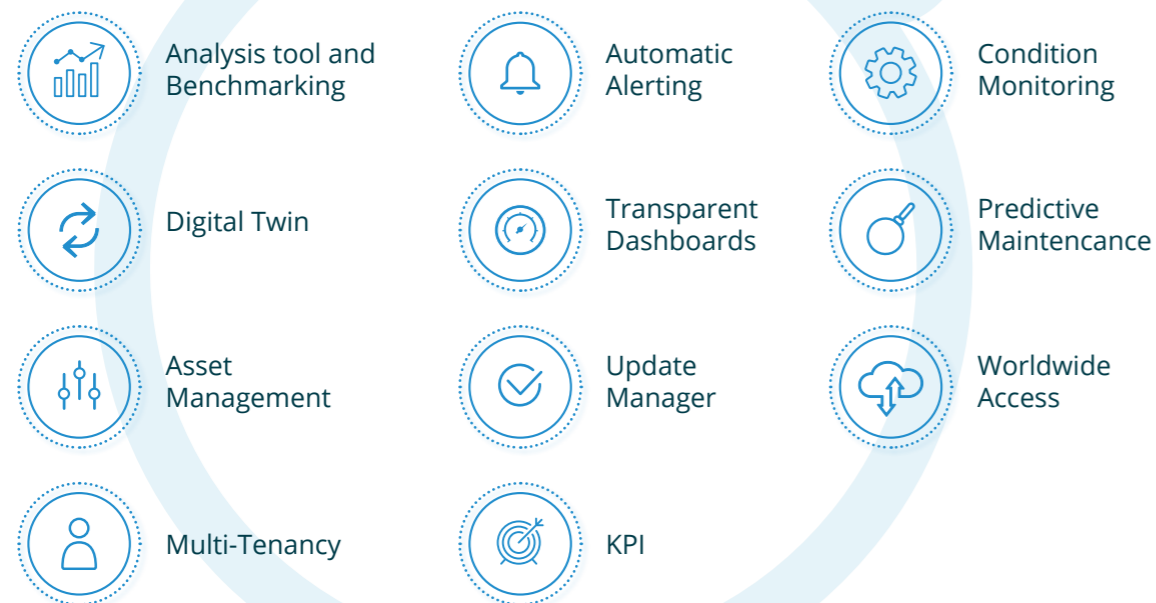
Analysis tool and Benchmarking

Automatic Alerting

Condition Monitoring

Digital Twin

Transparent Dashboards

Predictive Maintencance

Asset Management

Update Manager

Worldwide Access

Multi-Tenancy

KPI